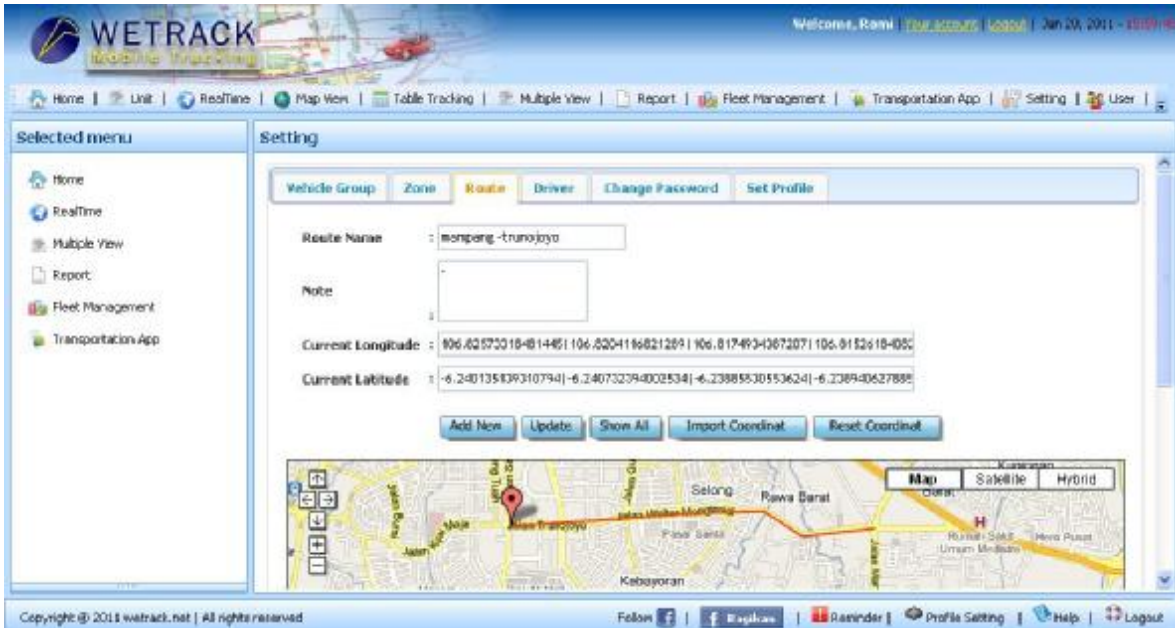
WETRACK
Mobile Tracking

Welcome, Rami | Your account | Logout | Jan 20, 2011 - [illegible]

Home | Unit | RealTime | Map View | Table Tracking | Multiple View | Report | Fleet Management | Transportation App | Setting | User |

Selected menu

Home
RealTime
Multiple View
Report
Fleet Management
Transportation App

Setting

Vehicle Group | Zone | Route | Driver | Change Password | Set Profile

Route Name : mampang -trunojoyo

Note : -

Current Longitude : 106.82573318481445|106.82041168212891|106.81749343872071|106.8152618408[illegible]

Current Latitude : -6.240135839310794|-6.240732394002534|-6.238858305536241|-6.2389406278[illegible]

Add New | Update | Show All | Import Coordinat | Reset Coordinat

Map | Satellite | Hybrid

Selong
Rawa Barat
Kebayoran
Pasar Santa

Copyright © 2011 wetrack.net | All rights reserved

Follow | Explore | Reminder | Profile Setting | Help | Logout